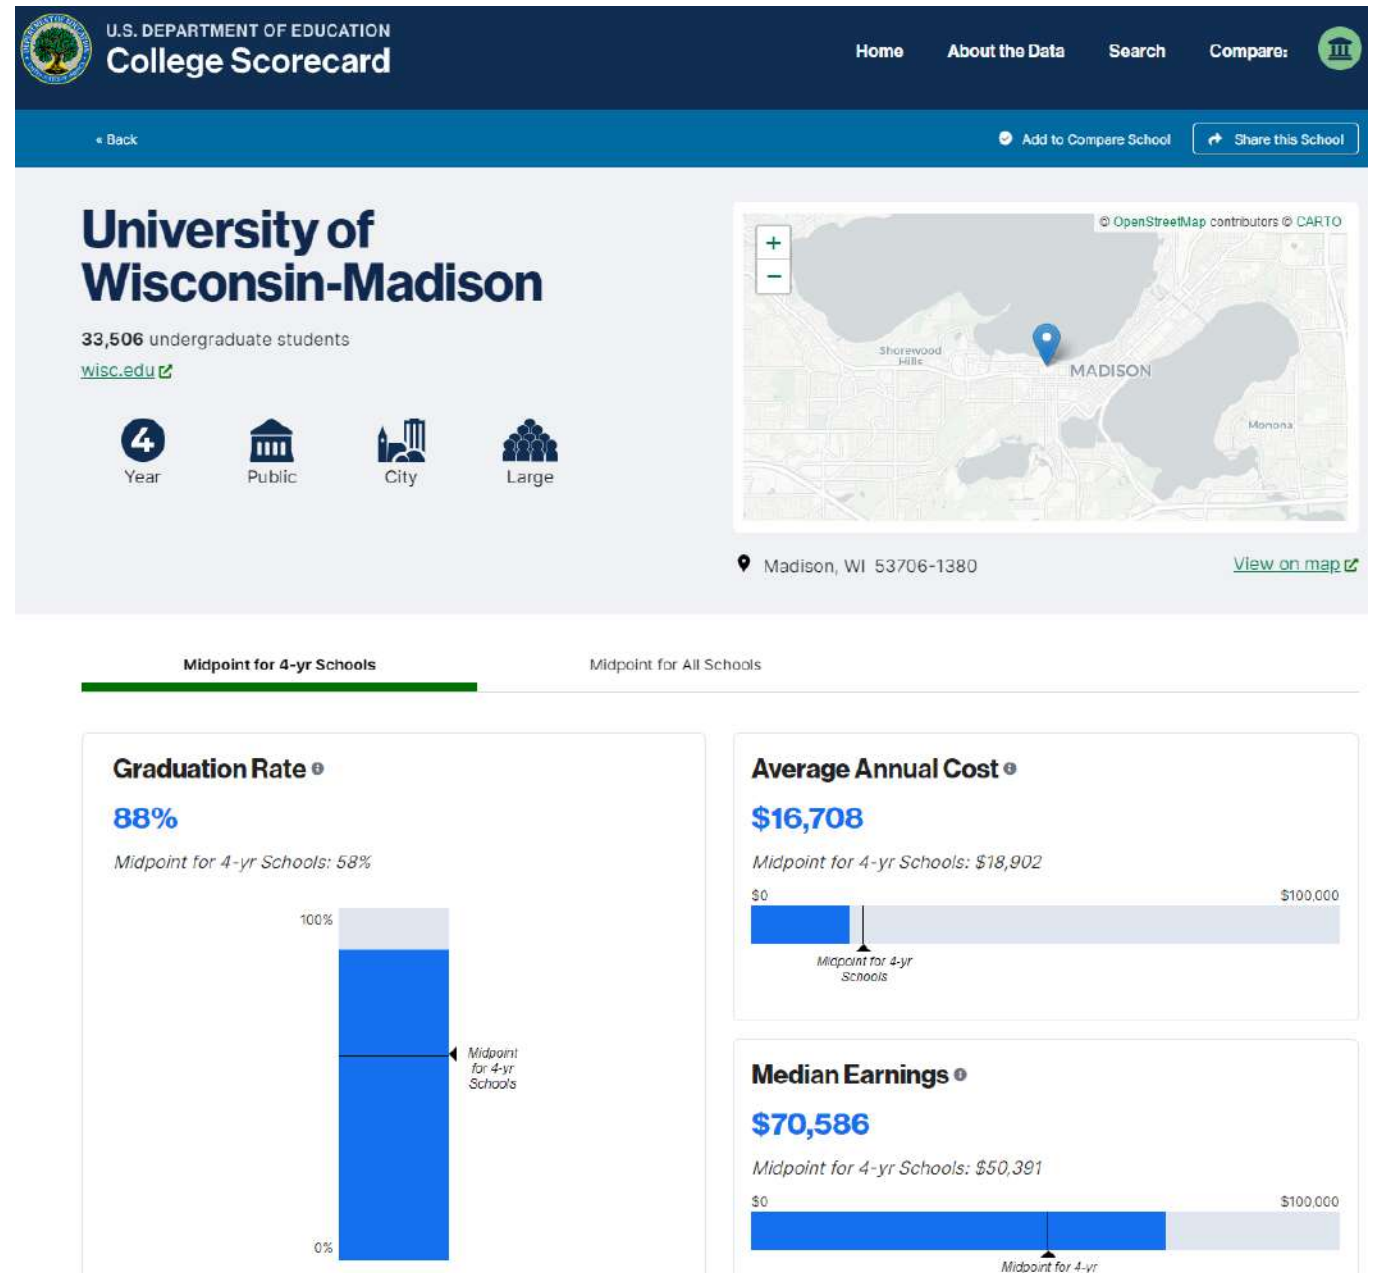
U.S. DEPARTMENT OF EDUCATION
College Scorecard

Home About the Data Search Compare:

« Back

Add to Compare School Share this School

University of Wisconsin-Madison

33,506 undergraduate students
wisc.edu

4 Year Public City Large

© OpenStreetMap contributors © CARTO
+
−
Shorewood Hills
MADISON
Monona

Madison, WI 53706-1380

View on map

Midpoint for 4-yr Schools Midpoint for All Schools

Graduation Rate

88%

Midpoint for 4-yr Schools: 58%

100%
Midpoint for 4-yr Schools
0%

Average Annual Cost

$16,708

Midpoint for 4-yr Schools: $18,902

$0 $100,000
Midpoint for 4-yr Schools

Median Earnings

$70,586

Midpoint for 4-yr Schools: $50,391

$0 $100,000
Midpoint for 4-yr